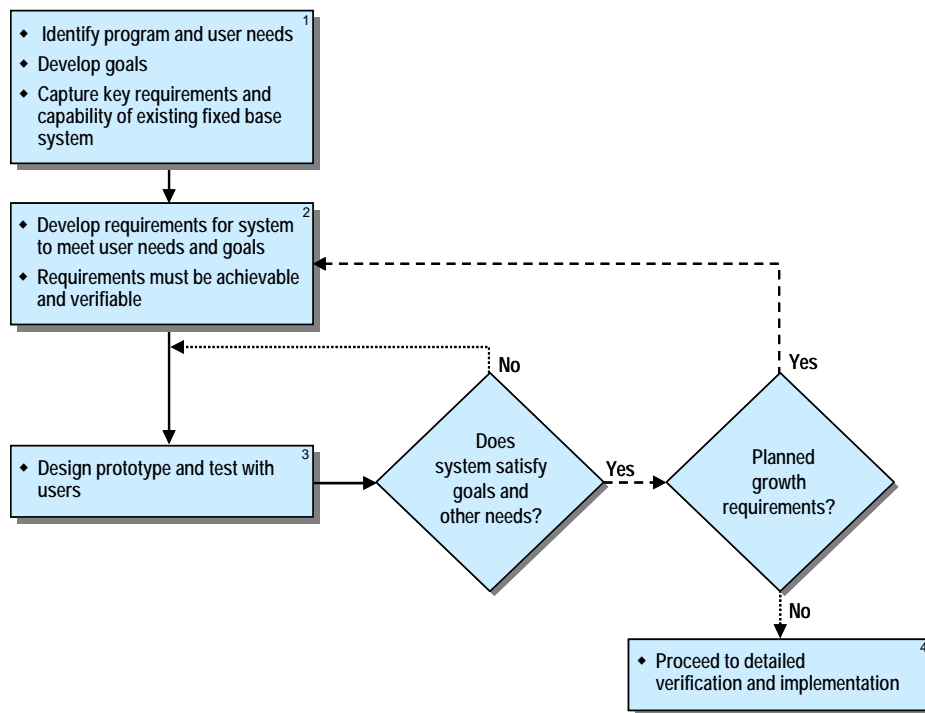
1
◆ Identify program and user needs
◆ Develop goals
◆ Capture key requirements and capability of existing fixed base system

2
◆ Develop requirements for system to meet user needs and goals
◆ Requirements must be achievable and verifiable

3
◆ Design prototype and test with users

Does system satisfy goals and other needs?

No

Yes

Planned growth requirements?

Yes

No

4
◆ Proceed to detailed verification and implementation